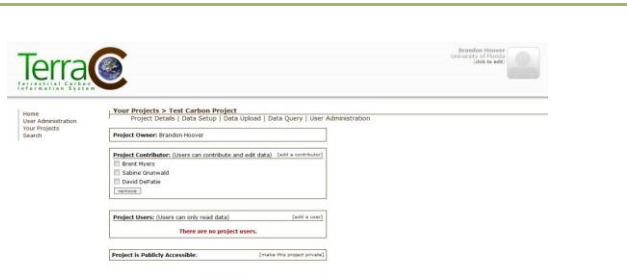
TerraC
Terrestrial Carbon Information System

Brandon Hoover
University of Florida
click to edit

Home
User Administration
Your Projects
Search

Your Projects > Test Carbon Project
Project Details | Data Setup | Data Upload | Data Query | User Administration

Project Owner: Brandon Hoover

Project Contributor: (Users can contribute and edit data) [add a contributor]
Brent Myers
Sabine Grunwald
David DePatie
Remove

Project Users: (Users can only read data) [add a user]
There are no project users.

Project is Publicly Accessible: [make this project private]